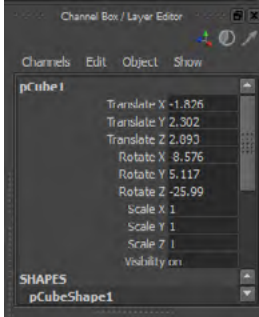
Channel Box / Layer Editor

Channels Edit Object Show

pCube1

| | |
|---|---|
| Translate X | -1.826 |
| Translate Y | 2.302 |
| Translate Z | 2.893 |
| Rotate X | 8.576 |
| Rotate Y | 5.117 |
| Rotate Z | -25.99 |
| Scale X | 1 |
| Scale Y | 1 |
| Scale Z | 1 |
| Visibility | on |

SHAPES

pCubeShape1